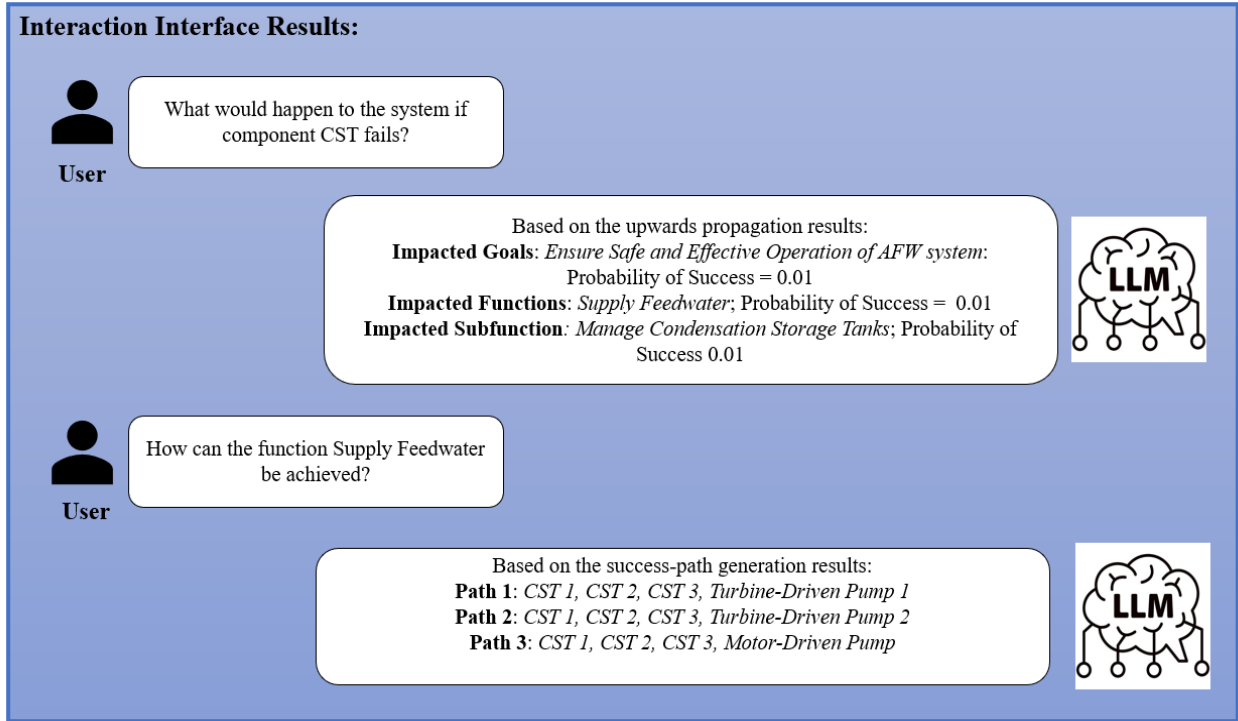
**Interaction Interface Results:**

What would happen to the system if component CST fails?

User

Based on the upwards propagation results:
**Impacted Goals**: *Ensure Safe and Effective Operation of AFW system*: Probability of Success = 0.01
**Impacted Functions**: *Supply Feedwater*; Probability of Success = 0.01
**Impacted Subfunction***: Manage Condensation Storage Tanks*; Probability of Success 0.01

LLM

How can the function Supply Feedwater be achieved?

User

Based on the success-path generation results:
**Path 1**: *CST 1, CST 2, CST 3, Turbine-Driven Pump 1*
**Path 2**: *CST 1, CST 2, CST 3, Turbine-Driven Pump 2*
**Path 3**: *CST 1, CST 2, CST 3, Motor-Driven Pump*

LLM